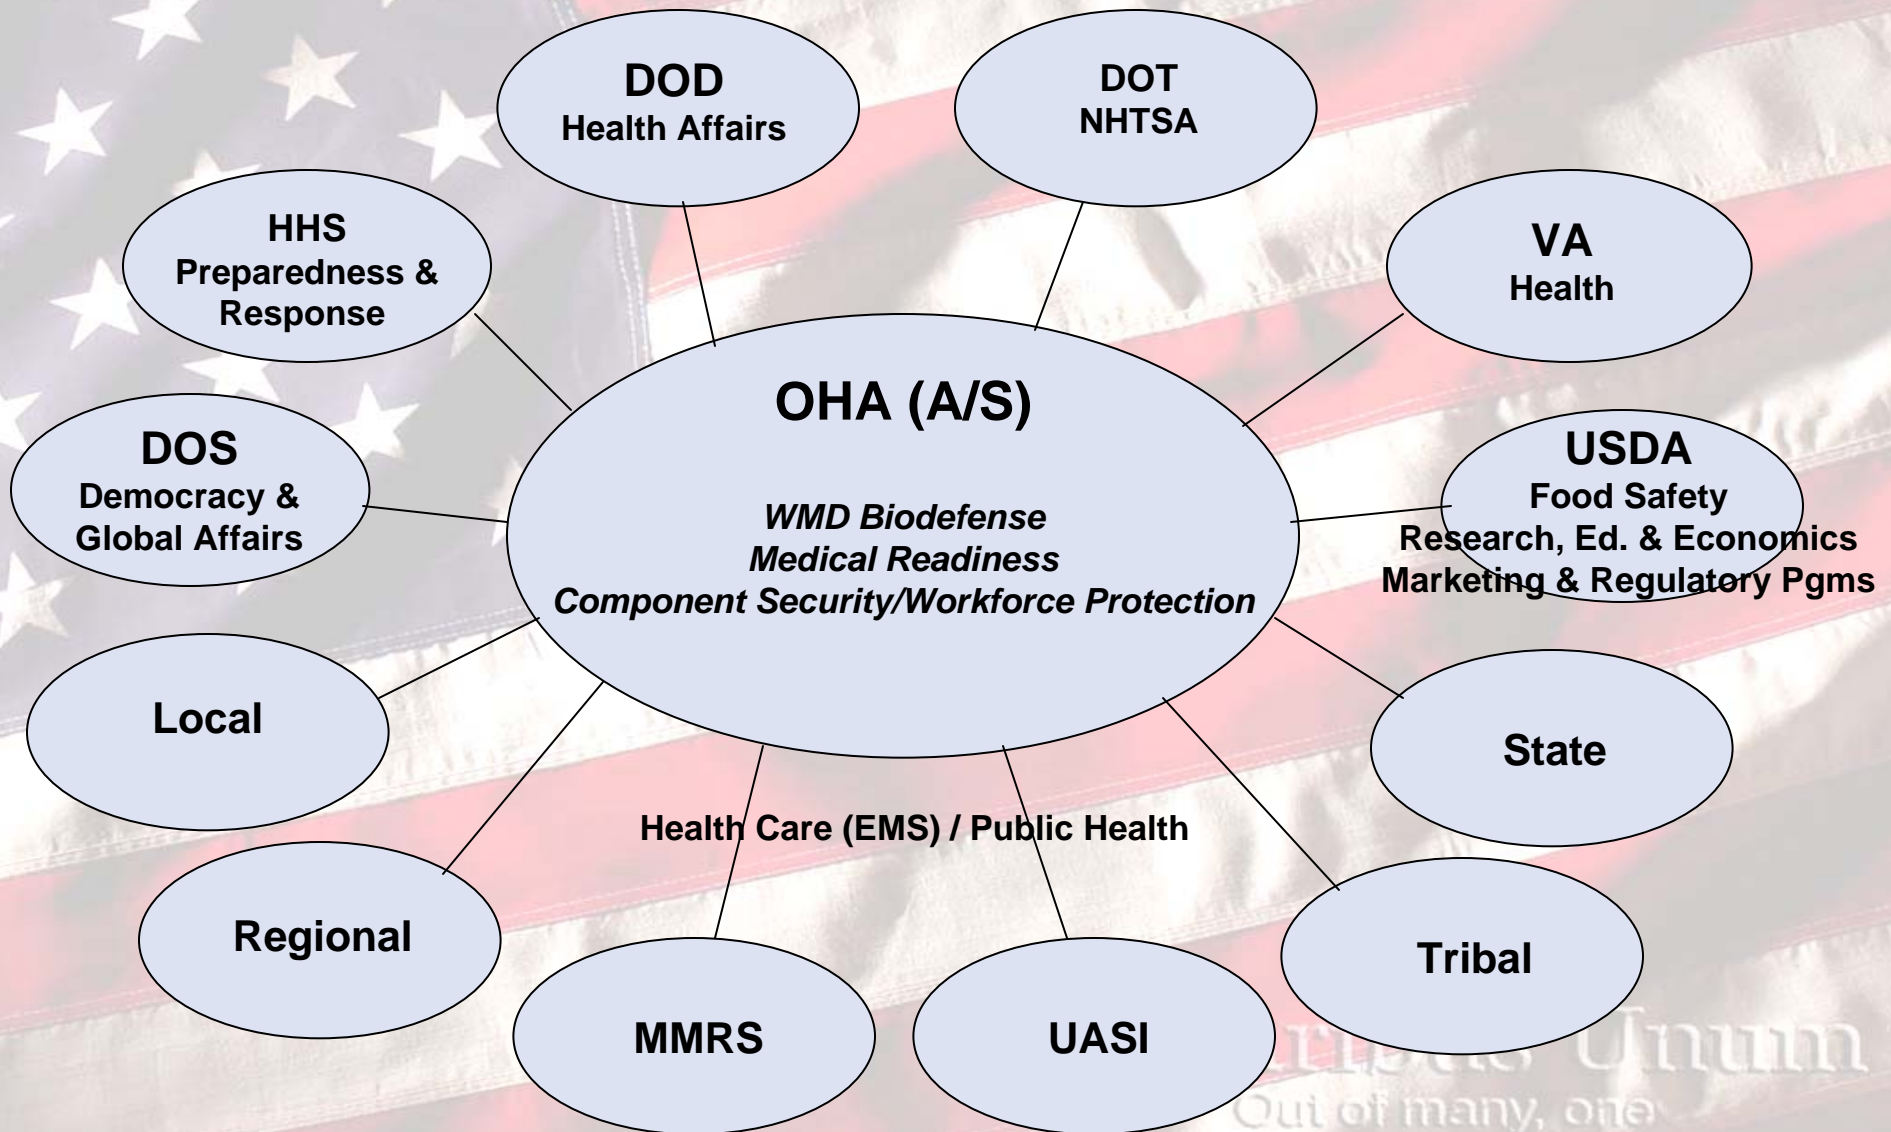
DOD
Health Affairs

DOT
NHTSA

HHS
Preparedness & Response

VA
Health

OHA (A/S)

WMD Biodefense
Medical Readiness
Component Security/Workforce Protection

DOS
Democracy & Global Affairs

USDA
Food Safety
Research, Ed. & Economics
Marketing & Regulatory Pgms

Local

State

Health Care (EMS) / Public Health

Regional

Tribal

MMRS

UASI

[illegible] Unum
Out of many, one